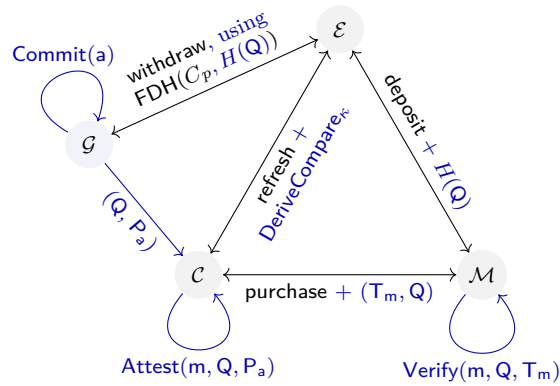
$\mathcal{E}$

Commit(a)

withdraw, using FDH($C_p$, $H$(Q))

$\mathcal{G}$

deposit + $H$(Q)

refresh + DeriveCompare$_\kappa$

(Q, $\mathsf{P_a}$)

$\mathcal{C}$

purchase + ($\mathsf{T_m}$, Q)

$\mathcal{M}$

Attest(m, Q, $\mathsf{P_a}$)

Verify(m, Q, $\mathsf{T_m}$)